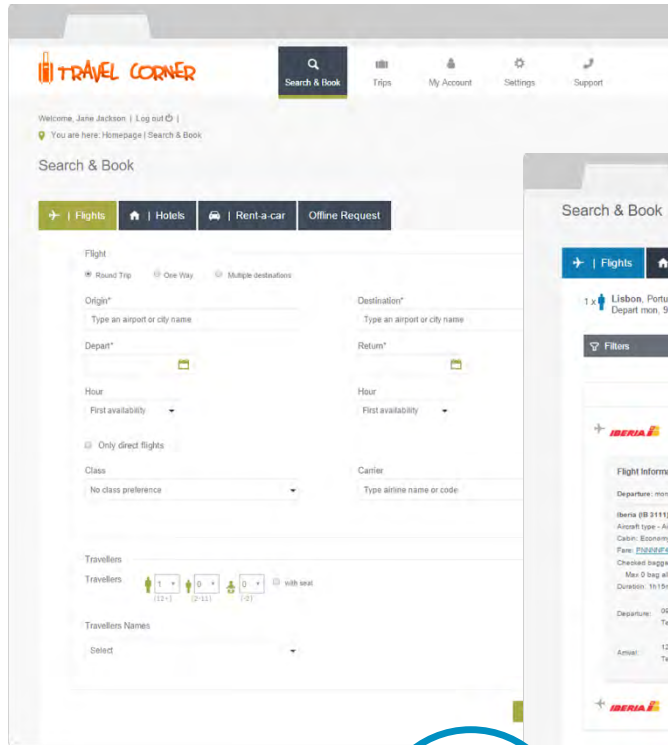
TRAVEL CORNER

Search & Book | Trips | My Account | Settings | Support

Welcome, Jane Jackson | Log out | You are here: Homepage | Search & Book

Search & Book

| Flights | Hotels | Rent-a-car | Offline Request

Flight

Round Trip One Way Multiple destinations

Origin*
Type an airport or city name

Destination*
Type an airport or city name

Depart*

Return*

Hour
First availability

Hour
First availability

Only direct flights

Class
No class preference

Carrier
Type airline name or code

Travellers

Travellers 1 (12+) 0 (2-11) 0 (-2) with seat

Travellers Names
Select

Search & Book

| Flights

1 x Lisbon, Portu
Depart mon, 9

Filters

IBERIA

Flight Informa

Departure: mon

Iberia (IB 3111)
Aircraft type - A
Cabin: Economy
Fare: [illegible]
Checked bagga
Max 0 bag al
Duration: 1h15

Departure: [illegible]

Arrival: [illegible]

IBERIA